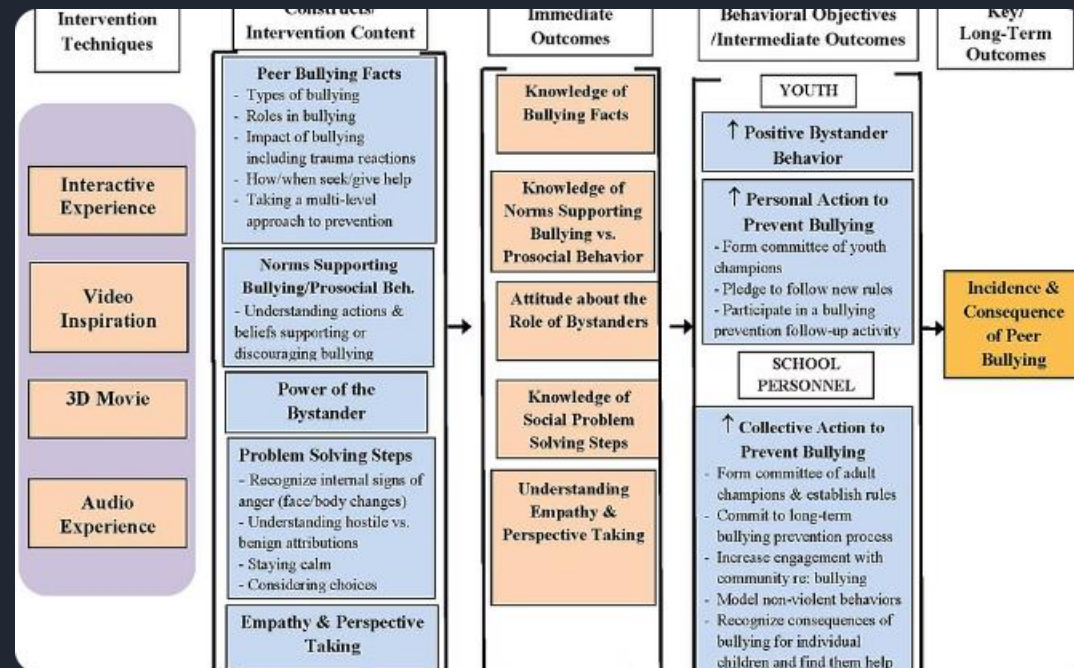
Intervention Techniques

Constructs/ Intervention Content

Immediate Outcomes

Behavioral Objectives /Intermediate Outcomes

Key/ Long-Term Outcomes

Interactive Experience

Video Inspiration

3D Movie

Audio Experience

Peer Bullying Facts
- Types of bullying
- Roles in bullying
- Impact of bullying including trauma reactions
- How/when seek/give help
- Taking a multi-level approach to prevention

Norms Supporting Bullying/Prosocial Beh.
- Understanding actions & beliefs supporting or discouraging bullying

Power of the Bystander

Problem Solving Steps
- Recognize internal signs of anger (face/body changes)
- Understanding hostile vs. benign attributions
- Staying calm
- Considering choices

Empathy & Perspective Taking

Knowledge of Bullying Facts

Knowledge of Norms Supporting Bullying vs. Prosocial Behavior

Attitude about the Role of Bystanders

Knowledge of Social Problem Solving Steps

Understanding Empathy & Perspective Taking

YOUTH

↑ Positive Bystander Behavior

↑ Personal Action to Prevent Bullying
- Form committee of youth champions
- Pledge to follow new rules
- Participate in a bullying prevention follow-up activity

SCHOOL PERSONNEL

↑ Collective Action to Prevent Bullying
- Form committee of adult champions & establish rules
- Commit to long-term bullying prevention process
- Increase engagement with community re: bullying
- Model non-violent behaviors
- Recognize consequences of bullying for individual children and find them help

Incidence & Consequence of Peer Bullying